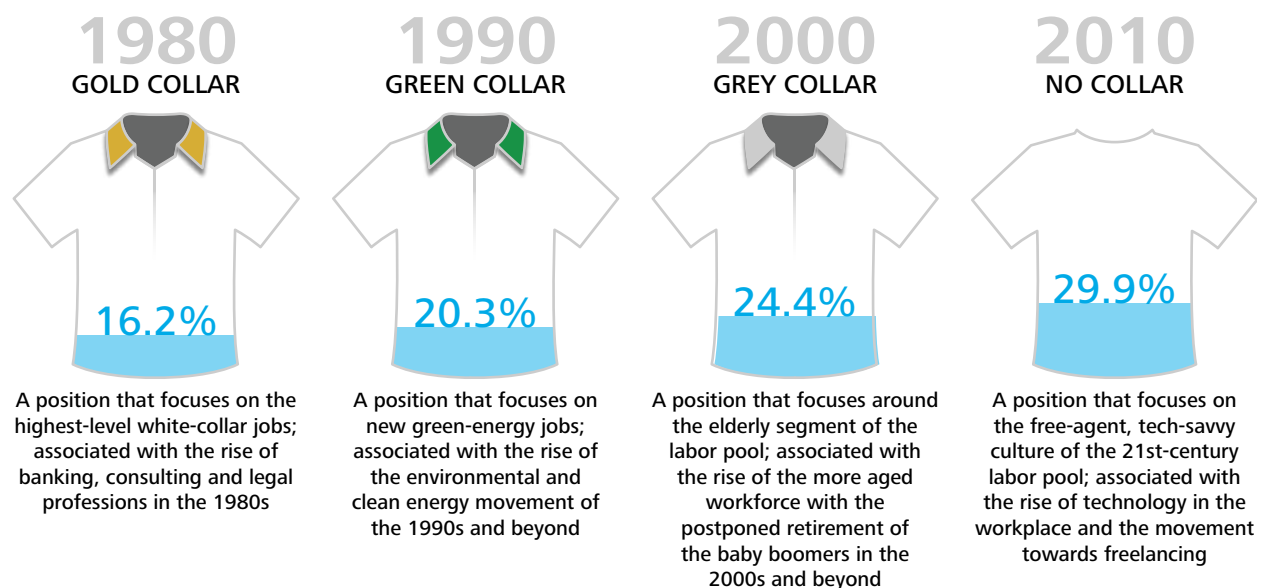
1980
GOLD COLLAR

16.2%

A position that focuses on the highest-level white-collar jobs; associated with the rise of banking, consulting and legal professions in the 1980s

1990
GREEN COLLAR

20.3%

A position that focuses on new green-energy jobs; associated with the rise of the environmental and clean energy movement of the 1990s and beyond

2000
GREY COLLAR

24.4%

A position that focuses around the elderly segment of the labor pool; associated with the rise of the more aged workforce with the postponed retirement of the baby boomers in the 2000s and beyond

2010
NO COLLAR

29.9%

A position that focuses on the free-agent, tech-savvy culture of the 21st-century labor pool; associated with the rise of technology in the workplace and the movement towards freelancing